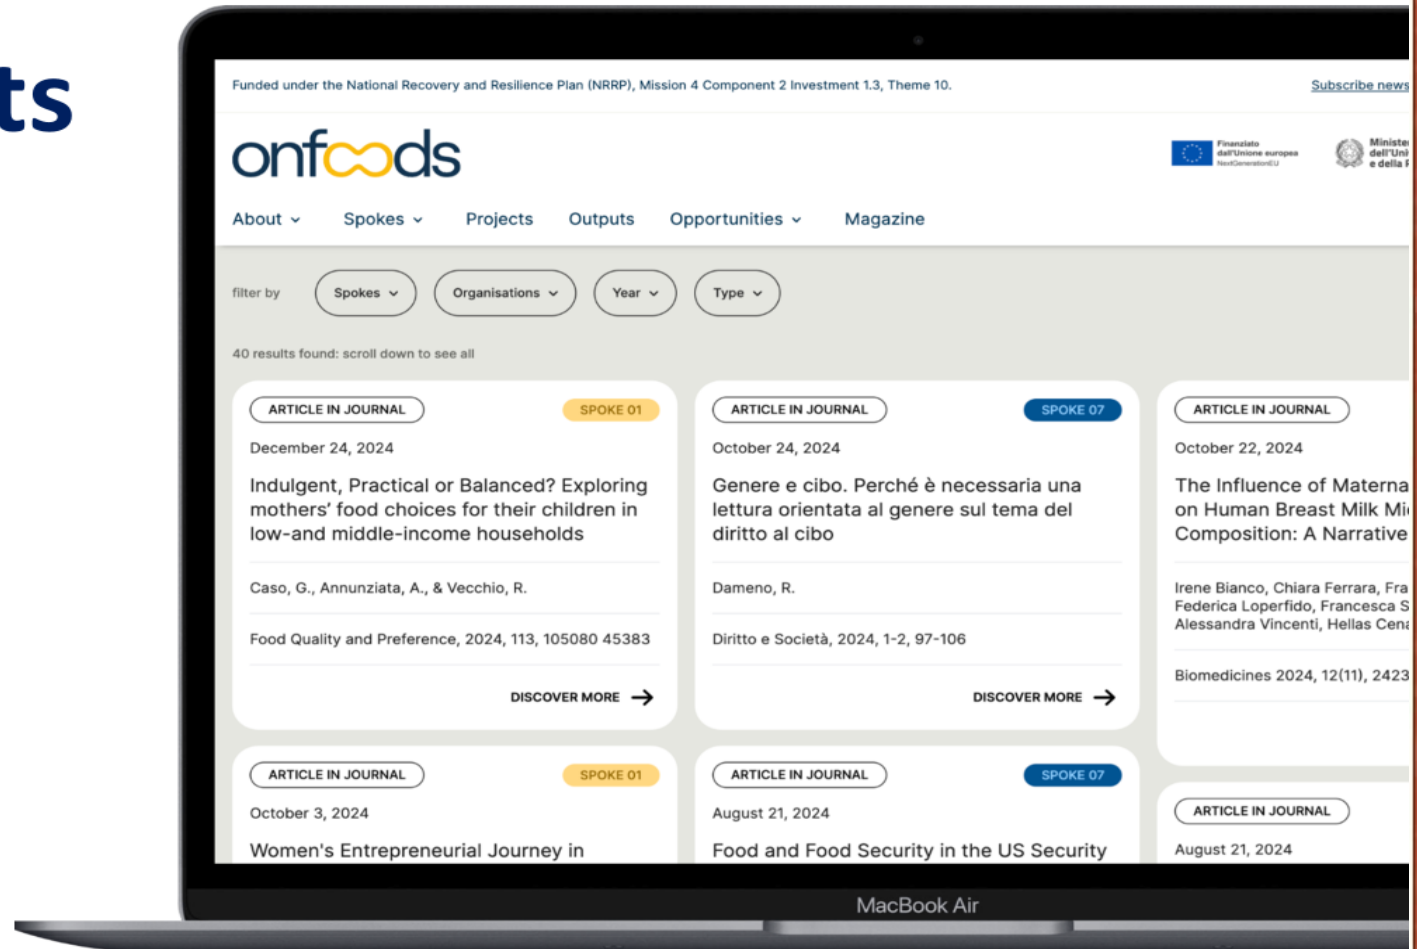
ts

Funded under the National Recovery and Resilience Plan (NRRP), Mission 4 Component 2 Investment 1.3, Theme 10.

Subscribe news

onfoods

Finanziato dall'Unione europea NextGenerationEU

Ministe dell'Uni e della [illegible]

About Spokes Projects Outputs Opportunities Magazine

filter by Spokes Organisations Year Type

40 results found: scroll down to see all

ARTICLE IN JOURNAL SPOKE 01
December 24, 2024
Indulgent, Practical or Balanced? Exploring mothers' food choices for their children in low-and middle-income households
Caso, G., Annunziata, A., & Vecchio, R.
Food Quality and Preference, 2024, 113, 105080 45383
DISCOVER MORE

ARTICLE IN JOURNAL SPOKE 07
October 24, 2024
Genere e cibo. Perché è necessaria una lettura orientata al genere sul tema del diritto al cibo
Dameno, R.
Diritto e Società, 2024, 1-2, 97-106
DISCOVER MORE

ARTICLE IN JOURNAL
October 22, 2024
The Influence of Materna on Human Breast Milk Mi Composition: A Narrative
Irene Bianco, Chiara Ferrara, Fra Federica Loperfido, Francesca S Alessandra Vincenti, Hellas Cen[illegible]
Biomedicines 2024, 12(11), 2423

ARTICLE IN JOURNAL SPOKE 01
October 3, 2024
Women's Entrepreneurial Journey in

ARTICLE IN JOURNAL SPOKE 07
August 21, 2024
Food and Food Security in the US Security

ARTICLE IN JOURNAL
August 21, 2024

MacBook Air